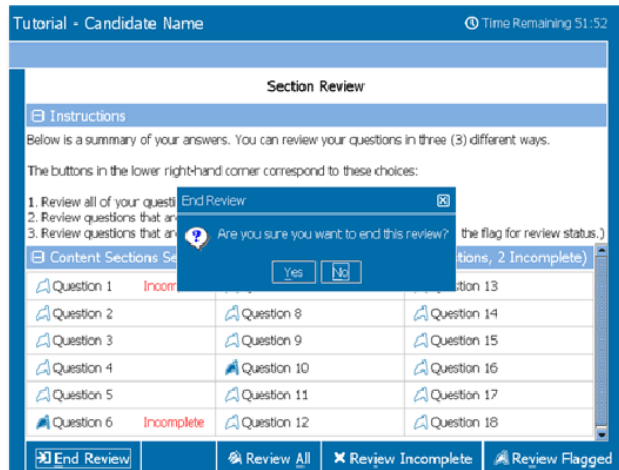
Tutorial - Candidate Name

Time Remaining 51:52

Section Review

⊟ Instructions

Below is a summary of your answers. You can review your questions in three (3) different ways.

The buttons in the lower right-hand corner correspond to these choices:

1. Review all of your questi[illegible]
2. Review questions that ar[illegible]
3. Review questions that ar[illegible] the flag for review status.)

End Review

Are you sure you want to end this review?

Yes No

⊟ Content Sections Se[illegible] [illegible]stions, 2 Incomplete)

| | | |
|---|---|---|
| Question 1 Incom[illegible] | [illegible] | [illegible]stion 13 |
| Question 2 | Question 8 | Question 14 |
| Question 3 | Question 9 | Question 15 |
| Question 4 | Question 10 | Question 16 |
| Question 5 | Question 11 | Question 17 |
| Question 6 Incomplete | Question 12 | Question 18 |

End Review | Review All | Review Incomplete | Review Flagged